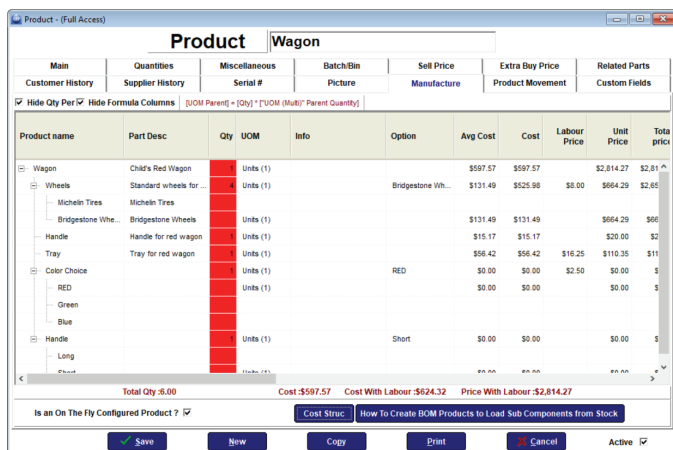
Product - (Full Access)

Product Wagon

| Main | Quantities | Miscellaneous | Batch/Bin | Sell Price | Extra Buy Price | Related Parts |
|---|---|---|---|---|---|---|
| Customer History | Supplier History | Serial # | Picture | Manufacture | Product Movement | Custom Fields |

☑ Hide Qty Per ☑ Hide Formula Columns [UOM Parent] = [Qty] * ["UOM (Multi)" Parent Quantity]

| Product name | Part Desc | Qty | UOM | Info | Option | Avg Cost | Cost | Labour Price | Unit Price | Total price |
|---|---|---|---|---|---|---|---|---|---|---|
| Wagon | Child's Red Wagon | 1 | Units (1) | | | $597.57 | $597.57 | | $2,814.27 | $2,81 |
| Wheels | Standard wheels for ... | 4 | Units (1) | | Bridgestone Wh... | $131.49 | $525.98 | $8.00 | $664.29 | $2,65 |
| Michelin Tires | Michelin Tires | | | | | | | | | |
| Bridgestone Whe... | Bridgestone Wheels | | Units (1) | | | $131.49 | $131.49 | | $664.29 | $66 |
| Handle | Handle for red wagon | 1 | Units (1) | | | $15.17 | $15.17 | | $20.00 | $2 |
| Tray | Tray for red wagon | 1 | Units (1) | | | $56.42 | $56.42 | $16.25 | $110.35 | $11 |
| Color Choice | | 1 | Units (1) | | RED | $0.00 | $0.00 | $2.50 | $0.00 | $ |
| RED | | | Units (1) | | | $0.00 | $0.00 | | $0.00 | $ |
| Green | | | | | | | | | | |
| Blue | | | | | | | | | | |
| Handle | | 1 | Units (1) | | Short | $0.00 | $0.00 | | $0.00 | $ |
| Long | | | | | | | | | | |
| Short | | | Units (1) | | | $0.00 | $0.00 | | $0.00 | $ |

Total Qty :6.00 Cost :$597.57 Cost With Labour :$624.32 Price With Labour :$2,814.27

Is an On The Fly Configured Product ? ☑ Cost Struc How To Create BOM Products to Load Sub Components from Stock

Save New Copy Print Cancel Active ☑